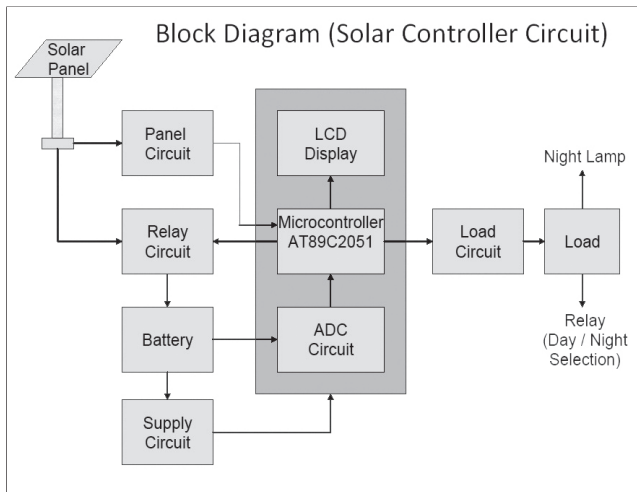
Block Diagram (Solar Controller Circuit)

Solar Panel

Panel Circuit

LCD Display

Night Lamp

Relay Circuit

Microcontroller AT89C2051

Load Circuit

Load

Battery

ADC Circuit

Relay (Day / Night Selection)

Supply Circuit